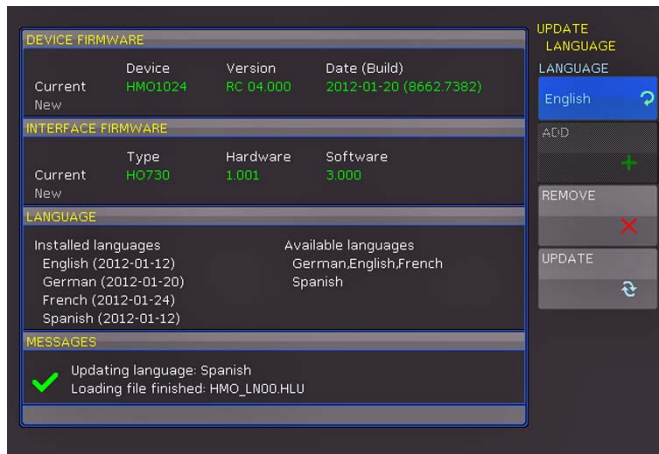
DEVICE FIRMWARE

| | Device | Version | Date (Build) |
|---|---|---|---|
| Current | HMO1024 | RC 04.000 | 2012-01-20 (8662.7382) |
| New | | | |

INTERFACE FIRMWARE

| | Type | Hardware | Software |
|---|---|---|---|
| Current | HO730 | 1.001 | 3.000 |
| New | | | |

LANGUAGE

Installed languages
English (2012-01-12)
German (2012-01-20)
French (2012-01-24)
Spanish (2012-01-12)

Available languages
German,English,French
Spanish

MESSAGES

Updating language: Spanish
Loading file finished: HMO_LN00.HLU

UPDATE LANGUAGE

LANGUAGE
English

ADD

REMOVE

UPDATE